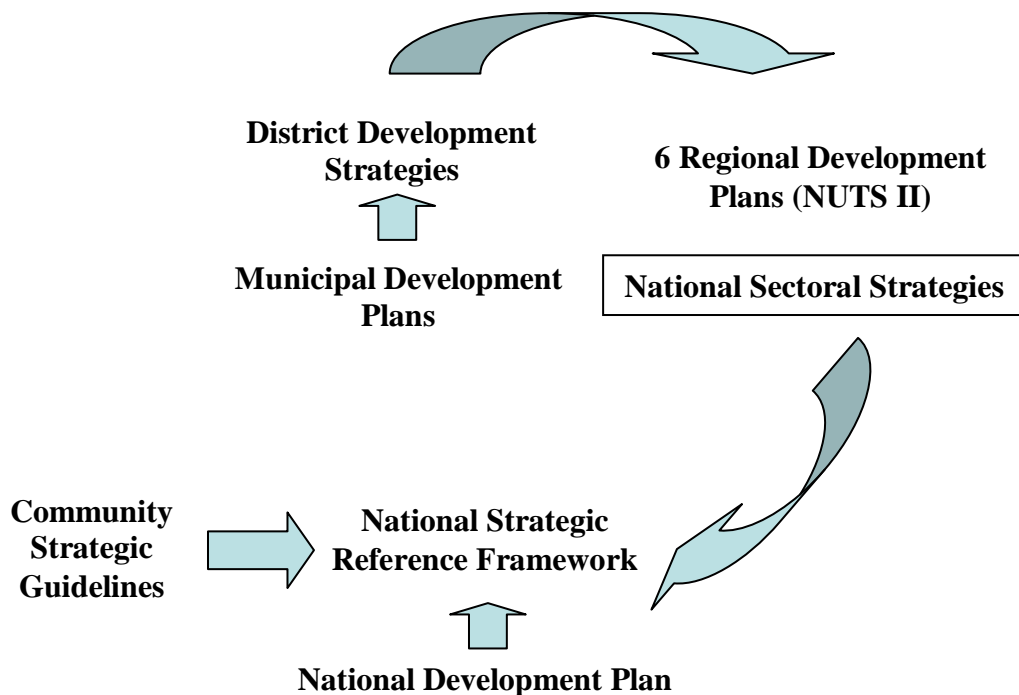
District Development Strategies

6 Regional Development Plans (NUTS II)

Municipal Development Plans

National Sectoral Strategies

Community Strategic Guidelines

National Strategic Reference Framework

National Development Plan